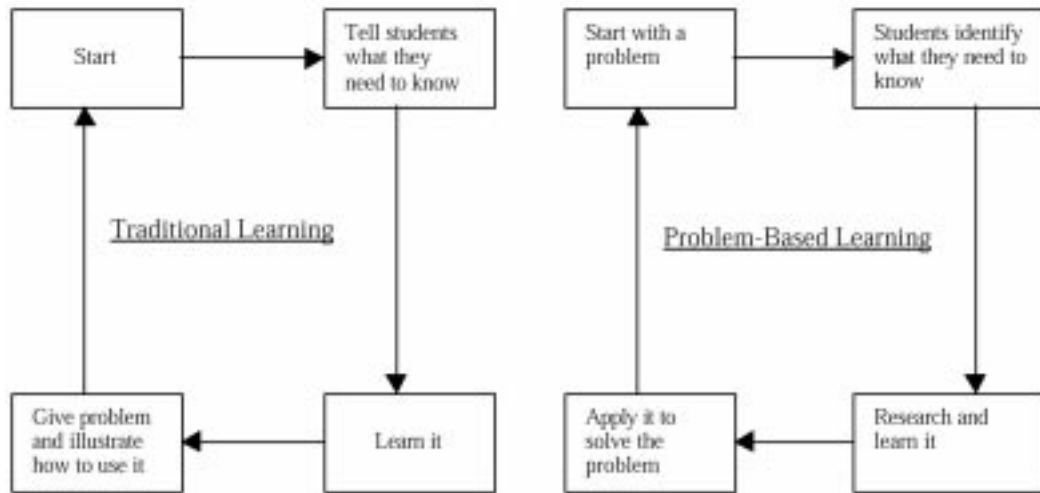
Start

Tell students what they need to know

Traditional Learning

Give problem and illustrate how to use it

Learn it

Start with a problem

Students identify what they need to know

Problem-Based Learning

Apply it to solve the problem

Research and learn it